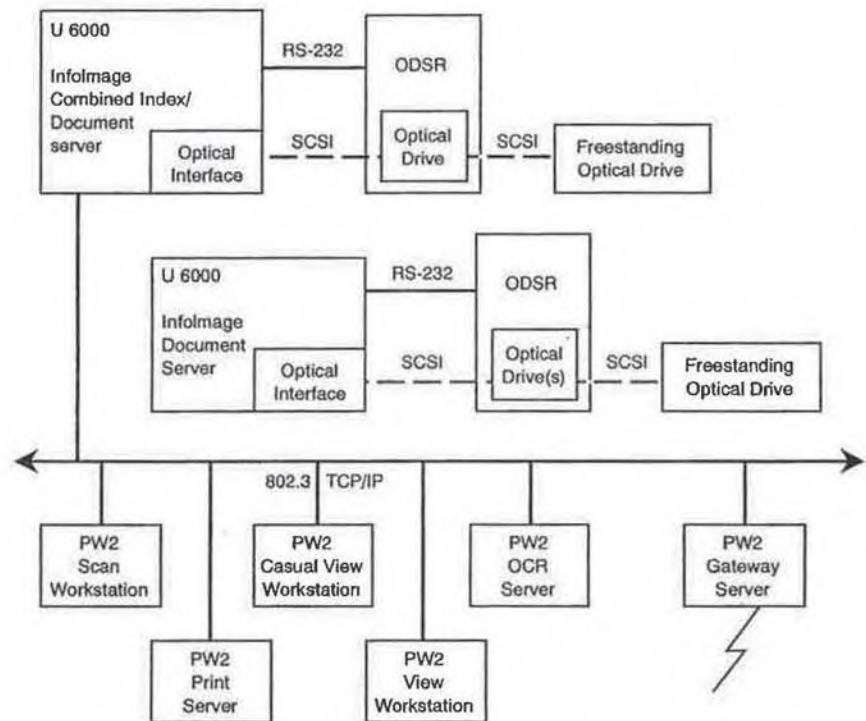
U 6000

InfoImage Combined Index/ Document server

Optical Interface

RS-232

SCSI

ODSR

Optical Drive

SCSI

Freestanding Optical Drive

U 6000

InfoImage Document Server

Optical Interface

RS-232

SCSI

ODSR

Optical Drive(s)

SCSI

Freestanding Optical Drive

802.3 TCP/IP

PW2 Scan Workstation

PW2 Print Server

PW2 Casual View Workstation

PW2 View Workstation

PW2 OCR Server

PW2 Gateway Server